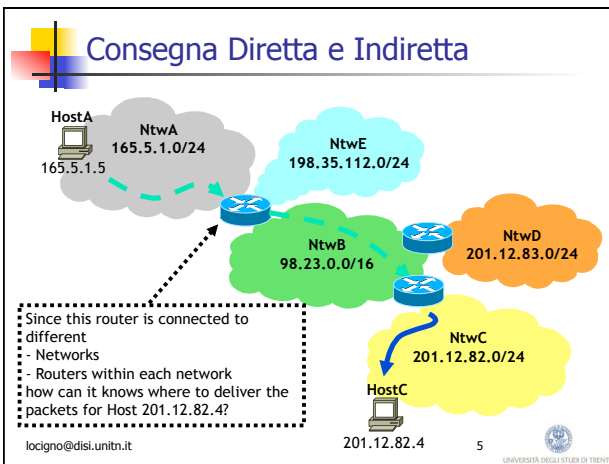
Consegna Diretta e Indiretta

HostA

NtwA
165.5.1.0/24

165.5.1.5

NtwE
198.35.112.0/24

NtwB
98.23.0.0/16

NtwD
201.12.83.0/24

NtwC
201.12.82.0/24

Since this router is connected to different
- Networks
- Routers within each network
how can it knows where to deliver the packets for Host 201.12.82.4?

HostC

201.12.82.4

locigno@disi.unitn.it

5

UNIVERSITÀ DEGLI STUDI DI TRENTO